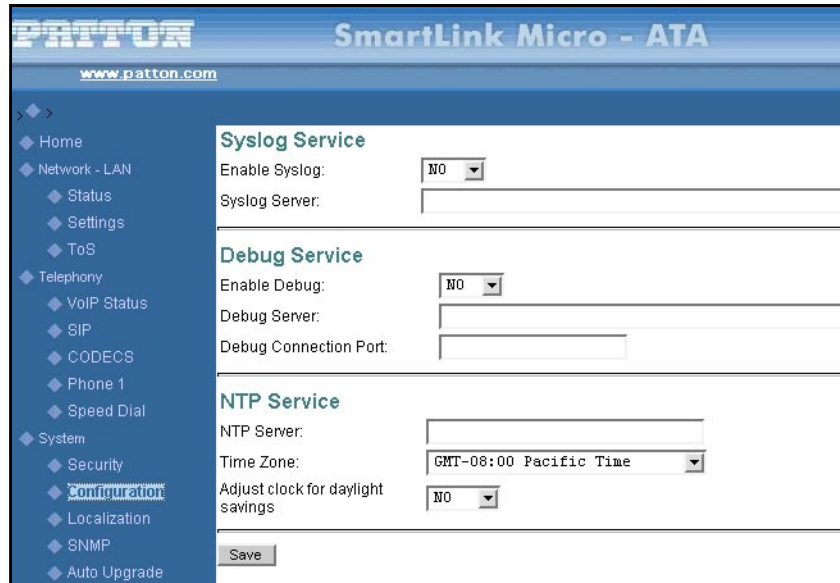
PATTON
SmartLink Micro - ATA
www.patton.com

Home
Network - LAN
Status
Settings
ToS
Telephony
VoIP Status
SIP
CODECS
Phone 1
Speed Dial
System
Security
Configuration
Localization
SNMP
Auto Upgrade

Syslog Service
Enable Syslog: NO
Syslog Server:

Debug Service
Enable Debug: NO
Debug Server:
Debug Connection Port:

NTP Service
NTP Server:
Time Zone: GMT-08:00 Pacific Time
Adjust clock for daylight savings NO

Save